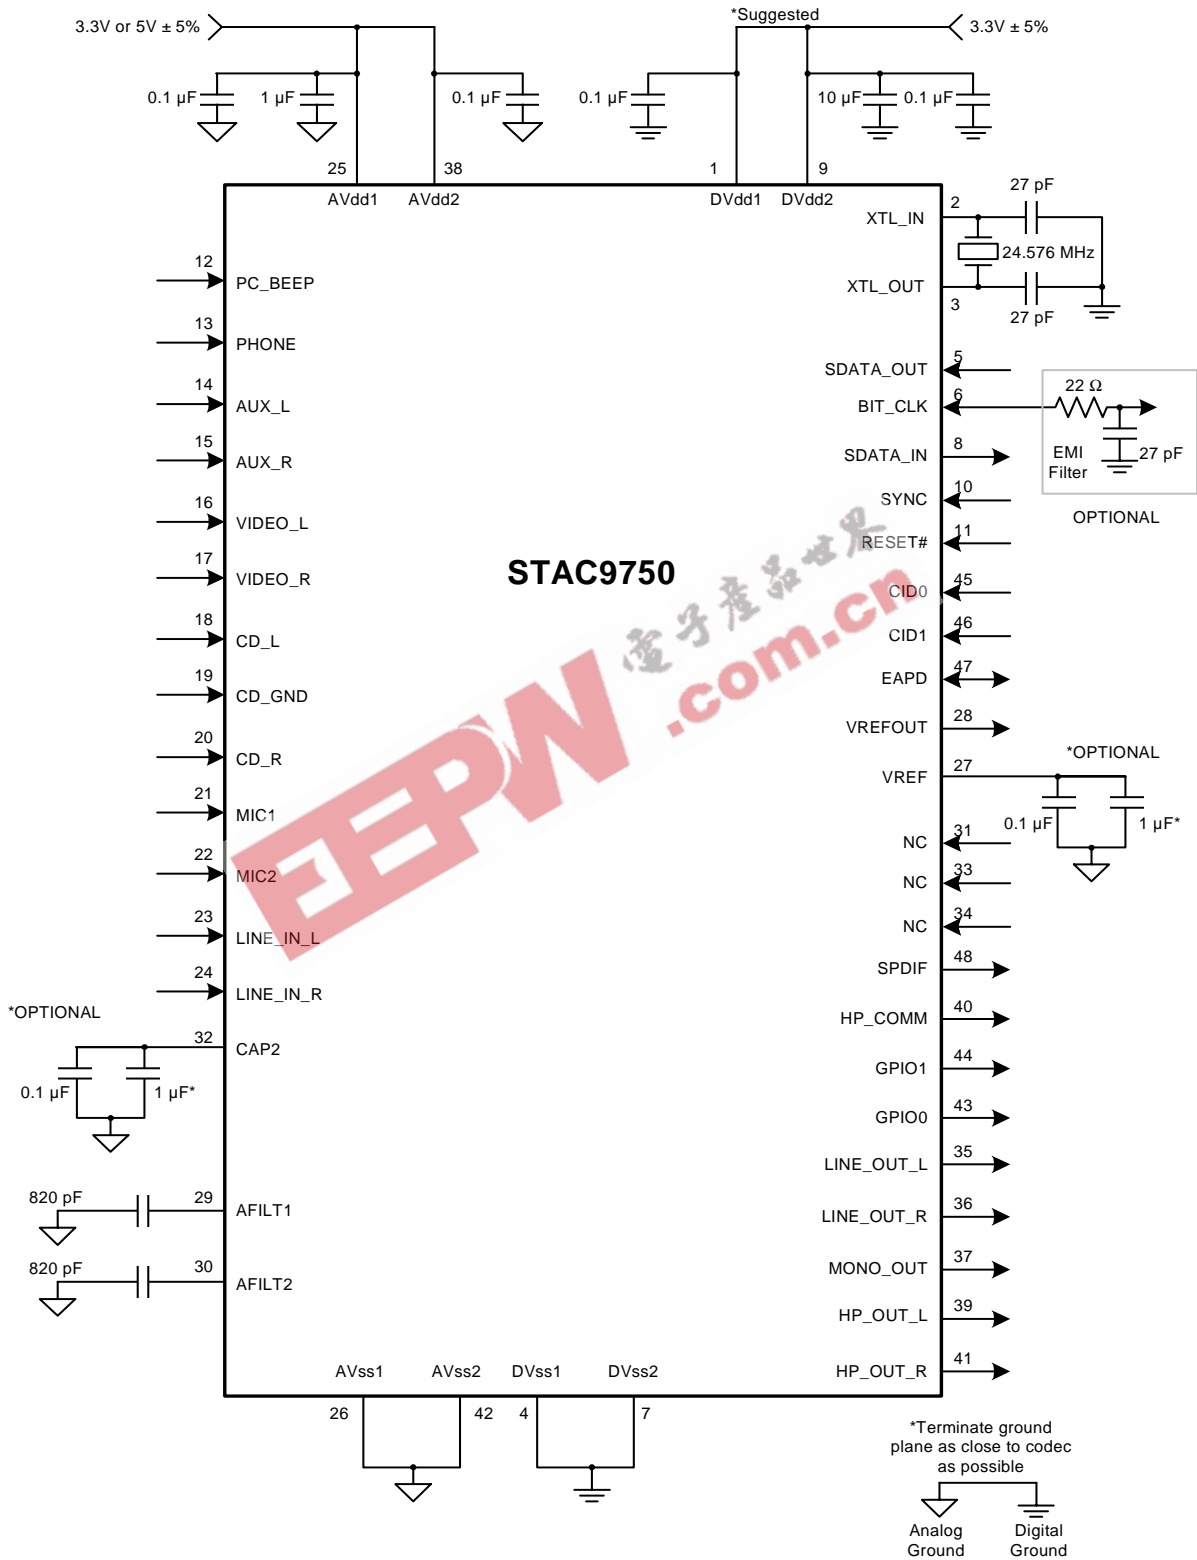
3.3V or 5V ± 5%

*Suggested

3.3V ± 5%

0.1 µF

1 µF

0.1 µF

0.1 µF

10 µF

0.1 µF

25

38

1

9

AVdd1

AVdd2

DVdd1

DVdd2

XTL_IN

2

27 pF

24.576 MHz

XTL_OUT

3

27 pF

12

PC_BEEP

13

PHONE

14

AUX_L

15

AUX_R

16

VIDEO_L

17

VIDEO_R

18

CD_L

19

CD_GND

20

CD_R

21

MIC1

22

MIC2

23

LINE_IN_L

24

LINE_IN_R

*OPTIONAL

32

CAP2

0.1 µF

1 µF*

820 pF

29

AFILT1

820 pF

30

AFILT2

STAC9750

电子产品世界

EEPW .com.cn

SDATA_OUT

5

BIT_CLK

6

22 Ω

EMI Filter

27 pF

SDATA_IN

8

SYNC

10

OPTIONAL

RESET#

11

CID0

45

CID1

46

EAPD

47

VREFOUT

28

VREF

27

*OPTIONAL

0.1 µF

1 µF*

NC

31

NC

33

NC

34

SPDIF

48

HP_COMM

40

GPIO1

44

GPIO0

43

LINE_OUT_L

35

LINE_OUT_R

36

MONO_OUT

37

HP_OUT_L

39

HP_OUT_R

41

AVss1

AVss2

DVss1

DVss2

26

42

4

7

*Terminate ground plane as close to codec as possible

Analog Ground

Digital Ground